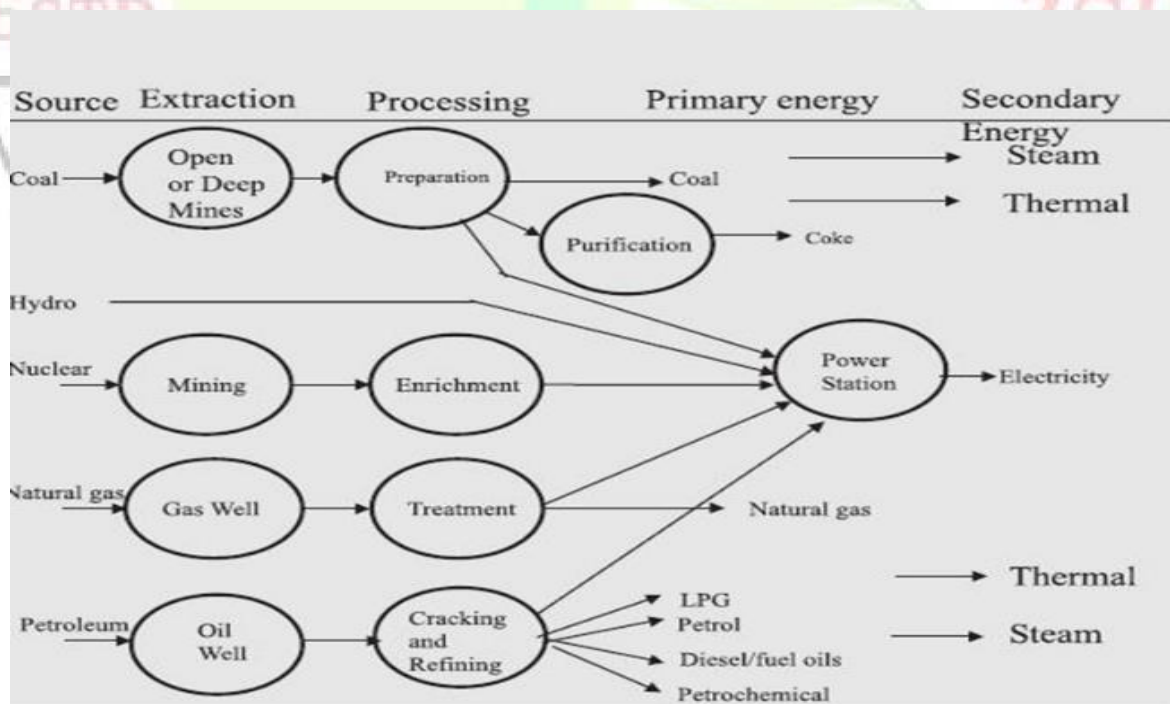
Source Extraction Processing Primary energy Secondary Energy

Coal
Open or Deep Mines
Preparation
Coal
Steam
Thermal
Purification
Coke

Hydro

Nuclear
Mining
Enrichment
Power Station
Electricity

Natural gas
Gas Well
Treatment
Natural gas

Petroleum
Oil Well
Cracking and Refining
LPG
Petrol
Diesel/fuel oils
Petrochemical
Thermal
Steam